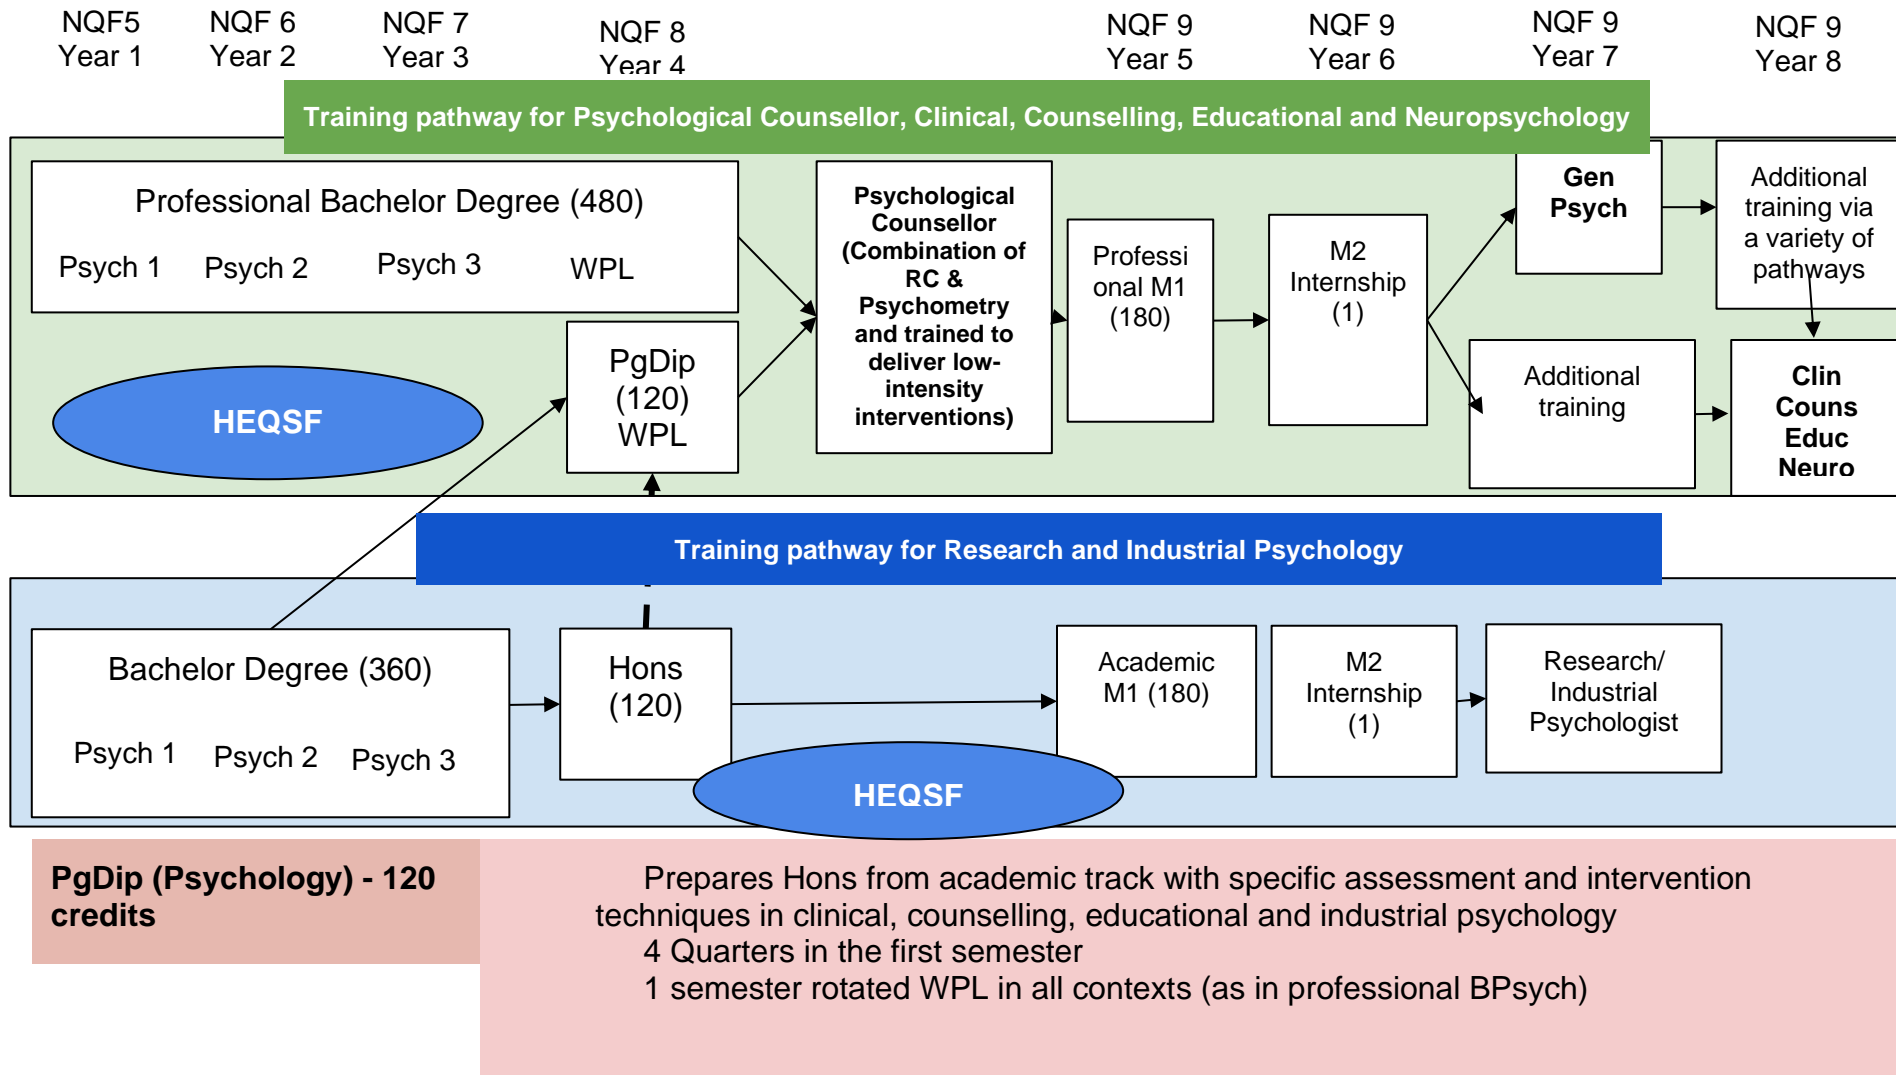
NQF5 Year 1

NQF 6 Year 2

NQF 7 Year 3

NQF 8 Year 4

NQF 9 Year 5

NQF 9 Year 6

NQF 9 Year 7

NQF 9 Year 8

Training pathway for Psychological Counsellor, Clinical, Counselling, Educational and Neuropsychology

Professional Bachelor Degree (480)

Psych 1 Psych 2 Psych 3 WPL

HEQSF

PgDip (120) WPL

Psychological Counsellor (Combination of RC & Psychometry and trained to deliver low-intensity interventions)

Professional M1 (180)

M2 Internship (1)

Gen Psych

Additional training via a variety of pathways

Additional training

Clin Couns Educ Neuro

Training pathway for Research and Industrial Psychology

Bachelor Degree (360)

Psych 1 Psych 2 Psych 3

Hons (120)

HEQSF

Academic M1 (180)

M2 Internship (1)

Research/ Industrial Psychologist

PgDip (Psychology) - 120 credits

Prepares Hons from academic track with specific assessment and intervention techniques in clinical, counselling, educational and industrial psychology

4 Quarters in the first semester

1 semester rotated WPL in all contexts (as in professional BPsych)